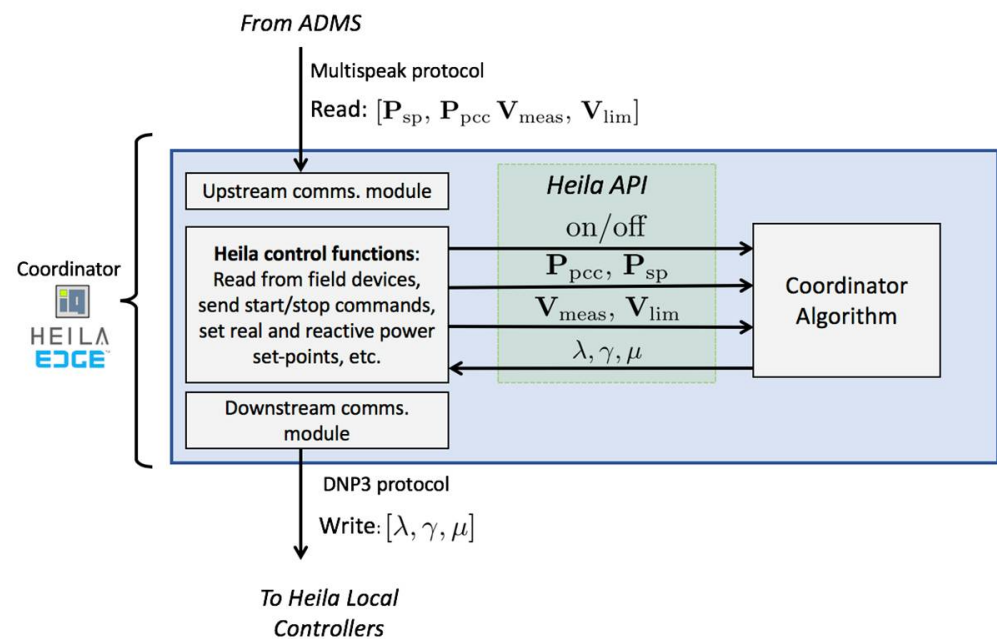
From ADMS

Multispeak protocol

Read: $[\mathbf{P}_{\mathrm{sp}},\ \mathbf{P}_{\mathrm{pcc}}\ \mathbf{V}_{\mathrm{meas}},\ \mathbf{V}_{\mathrm{lim}}]$

Coordinator

HEILA EDGE

Upstream comms. module

Heila control functions: Read from field devices, send start/stop commands, set real and reactive power set-points, etc.

Downstream comms. module

Heila API

on/off

$\mathbf{P}_{\mathrm{pcc}},\ \mathbf{P}_{\mathrm{sp}}$

$\mathbf{V}_{\mathrm{meas}},\ \mathbf{V}_{\mathrm{lim}}$

$\lambda, \gamma, \mu$

Coordinator Algorithm

DNP3 protocol

Write: $[\lambda, \gamma, \mu]$

To Heila Local Controllers